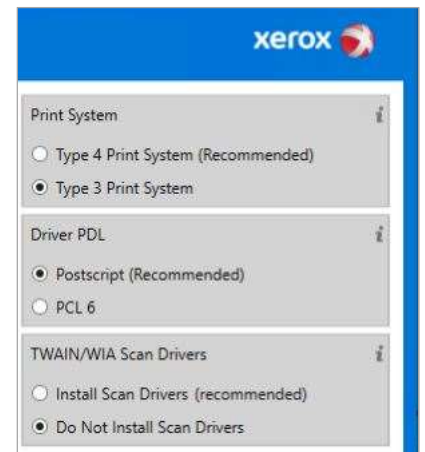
xerox

Print System
i
Type 4 Print System (Recommended)
Type 3 Print System

Driver PDL
i
Postscript (Recommended)
PCL 6

TWAIN/WIA Scan Drivers
i
Install Scan Drivers (recommended)
Do Not Install Scan Drivers